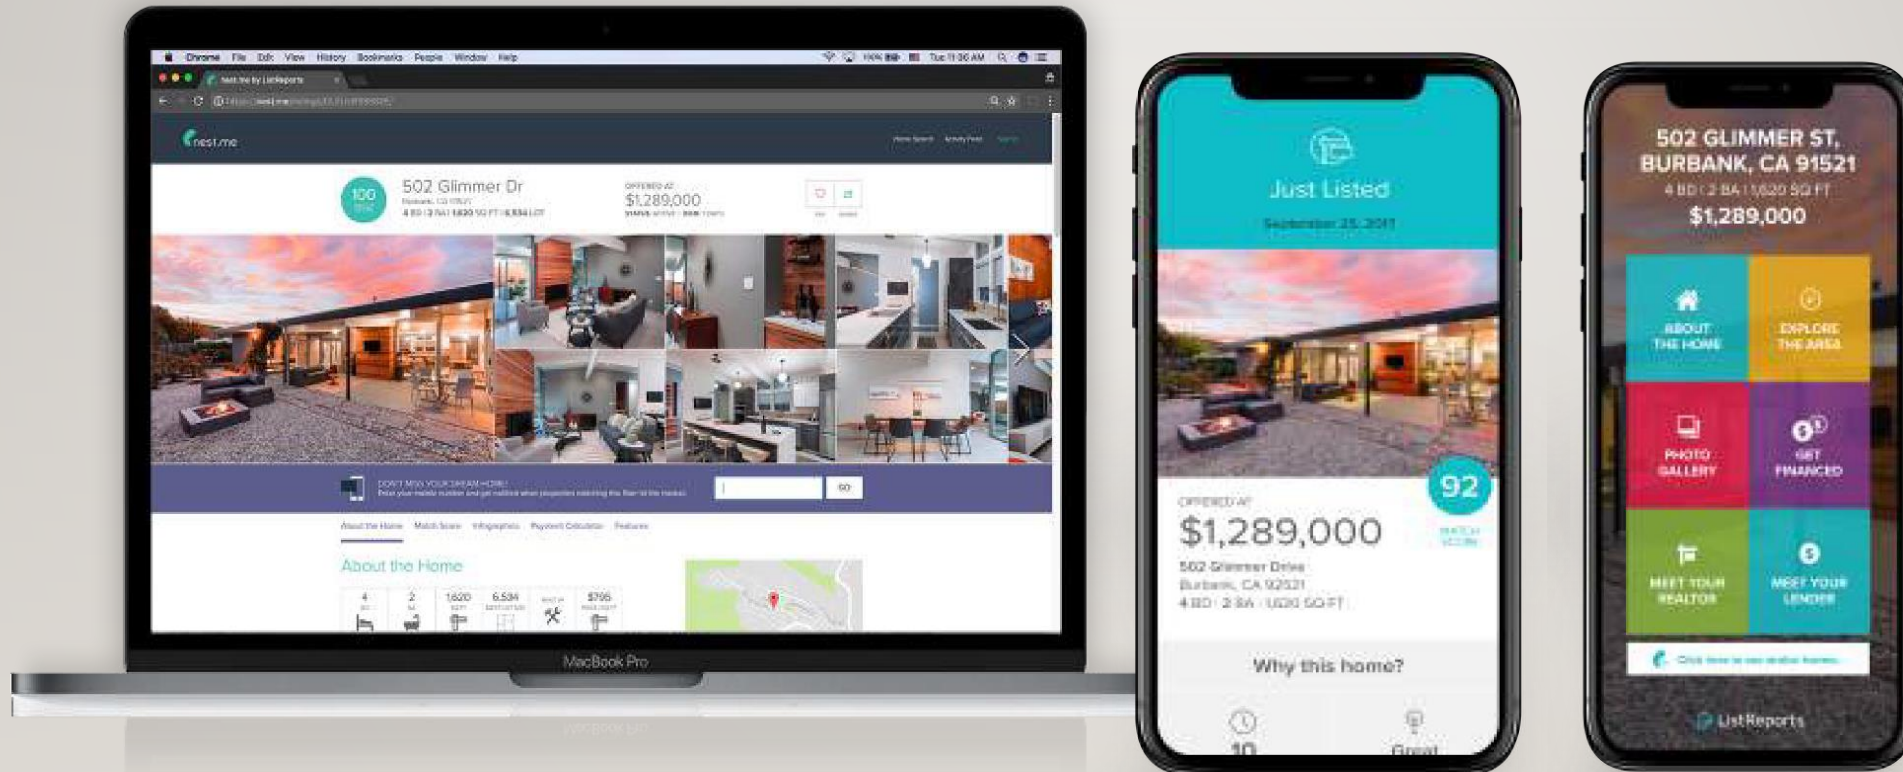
Chrome File Edit View History Bookmarks People Window Help

nest.me by ListReports

nest.me

502 Glimmer Dr
Burbank, CA 91521
4 BD | 2 BA | 1,620 SQ FT | 6,534 LOT

100

OFFERED AT
$1,289,000

DON'T MISS YOUR DREAM HOME!

GO

About the Home Match Score Infographics Payment Calculator Features

About the Home

| 4 | 2 | 1,620 | 6,534 | | $795 |
|---|---|---|---|---|---|

MacBook Pro

Just Listed

September 25, 2017

92

OFFERED AT
$1,289,000

502 Glimmer Drive
Burbank, CA 92521
4 BD · 2 BA · 1,620 SQ FT

Why this home?

10

Great

502 GLIMMER ST,
BURBANK, CA 91521
4 BD | 2 BA | 1,620 SQ FT
$1,289,000

ABOUT THE HOME

EXPLORE THE AREA

PHOTO GALLERY

GET FINANCED

MEET YOUR REALTOR

MEET YOUR LENDER

Click here to see similar homes

ListReports